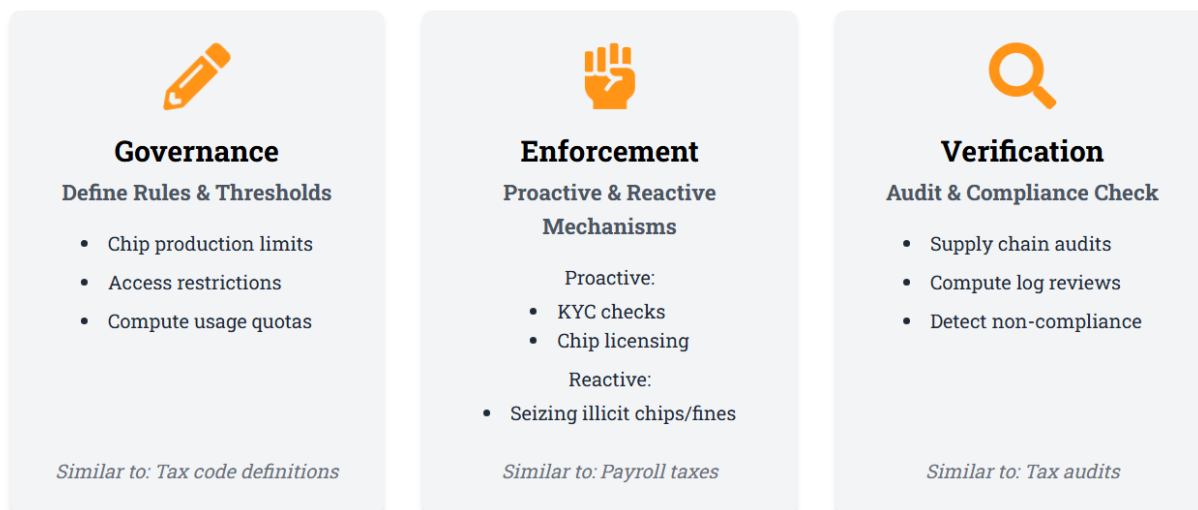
Governance

Define Rules & Thresholds

- Chip production limits
- Access restrictions
- Compute usage quotas

Similar to: Tax code definitions

Enforcement

Proactive & Reactive Mechanisms

Proactive:

- KYC checks
- Chip licensing

Reactive:

- Seizing illicit chips/fines

Similar to: Payroll taxes

Verification

Audit & Compliance Check

- Supply chain audits
- Compute log reviews
- Detect non-compliance

Similar to: Tax audits